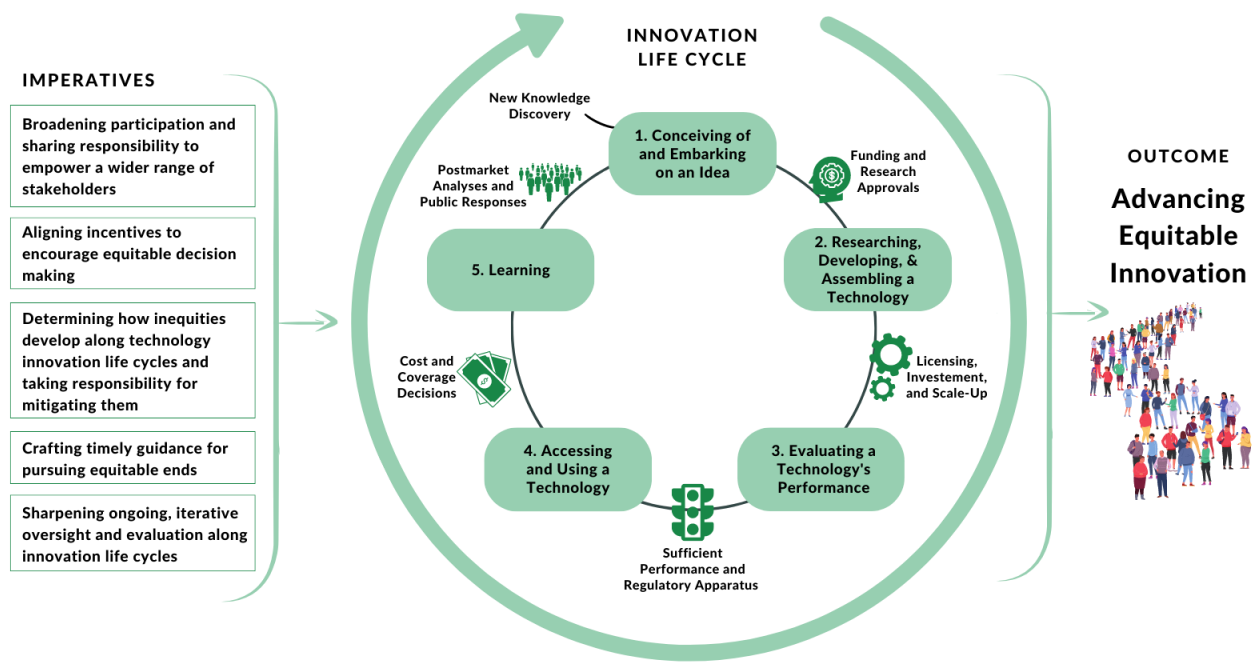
IMPERATIVES

Broadening participation and sharing responsibility to empower a wider range of stakeholders

Aligning incentives to encourage equitable decision making

Determining how inequities develop along technology innovation life cycles and taking responsibility for mitigating them

Crafting timely guidance for pursuing equitable ends

Sharpening ongoing, iterative oversight and evaluation along innovation life cycles

INNOVATION LIFE CYCLE

New Knowledge Discovery

1. Conceiving of and Embarking on an Idea

Funding and Research Approvals

2. Researching, Developing, & Assembling a Technology

Licensing, Investement, and Scale-Up

3. Evaluating a Technology's Performance

Sufficient Performance and Regulatory Apparatus

4. Accessing and Using a Technology

Cost and Coverage Decisions

5. Learning

Postmarket Analyses and Public Responses

OUTCOME

Advancing Equitable Innovation